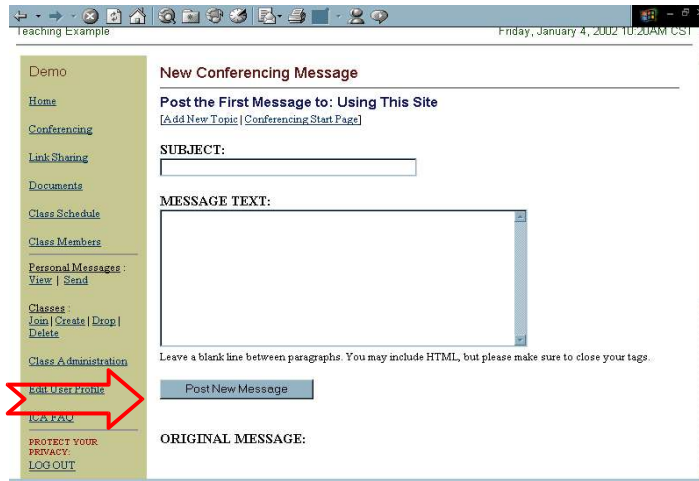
Teaching Example

Friday, January 4, 2002 10:20AM CST

Demo

Home

Conferencing

Link Sharing

Documents

Class Schedule

Class Members

Personal Messages : View | Send

Classes : Join | Create | Drop | Delete

Class Administration

Edit User Profile

ICA FAQ

PROTECT YOUR PRIVACY: LOG OUT

New Conferencing Message

Post the First Message to: Using This Site

[Add New Topic | Conferencing Start Page]

SUBJECT:

MESSAGE TEXT:

Leave a blank line between paragraphs. You may include HTML, but please make sure to close your tags.

Post New Message

ORIGINAL MESSAGE: